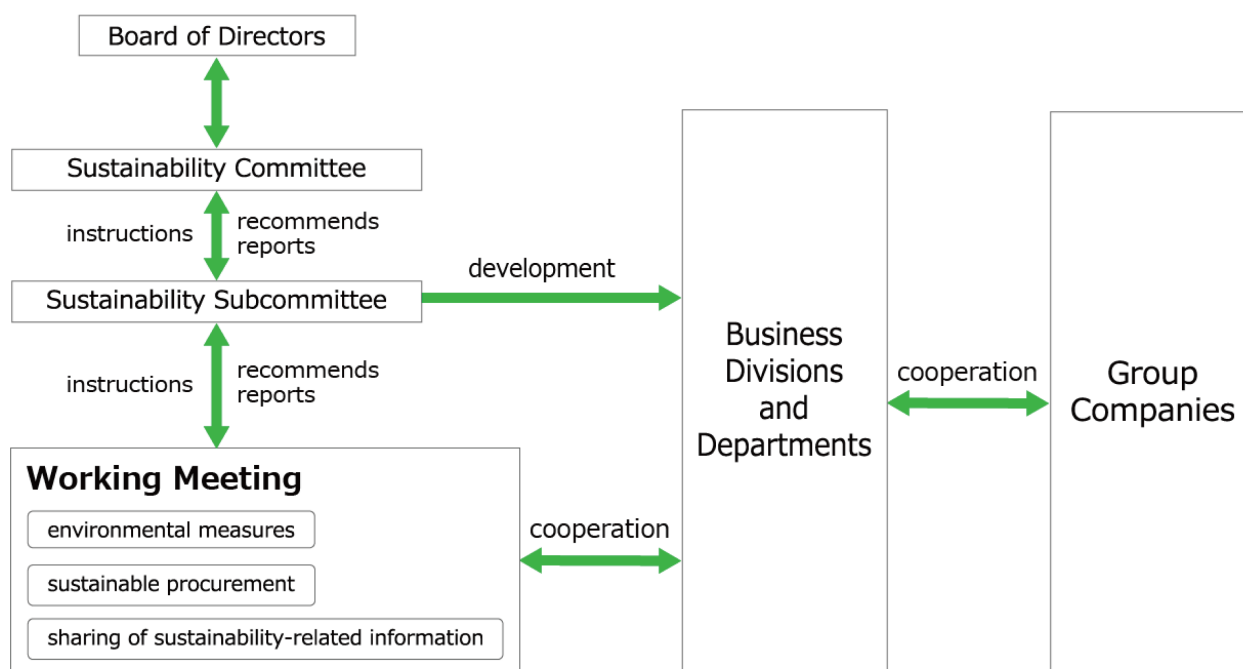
Board of Directors

Sustainability Committee

instructions

recommends
reports

Sustainability Subcommittee

development

instructions

recommends
reports

Working Meeting

environmental measures

sustainable procurement

sharing of sustainability-related information

cooperation

Business Divisions and Departments

cooperation

Group Companies